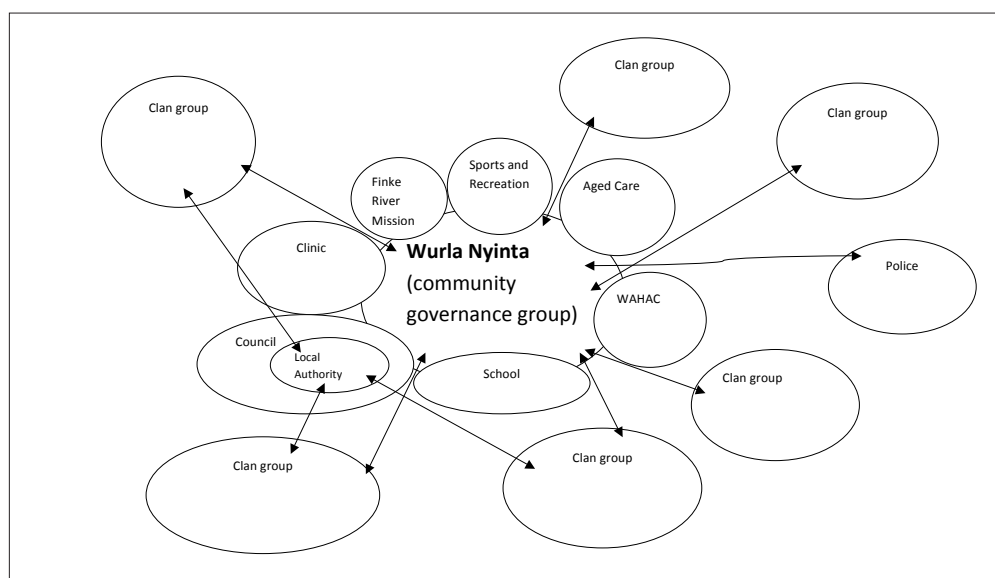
Clan group

Clan group

Clan group

Finke River Mission

Sports and Recreation

Aged Care

Clinic

**Wurla Nyinta** (community governance group)

Police

WAHAC

Council

Local Authority

School

Clan group

Clan group

Clan group